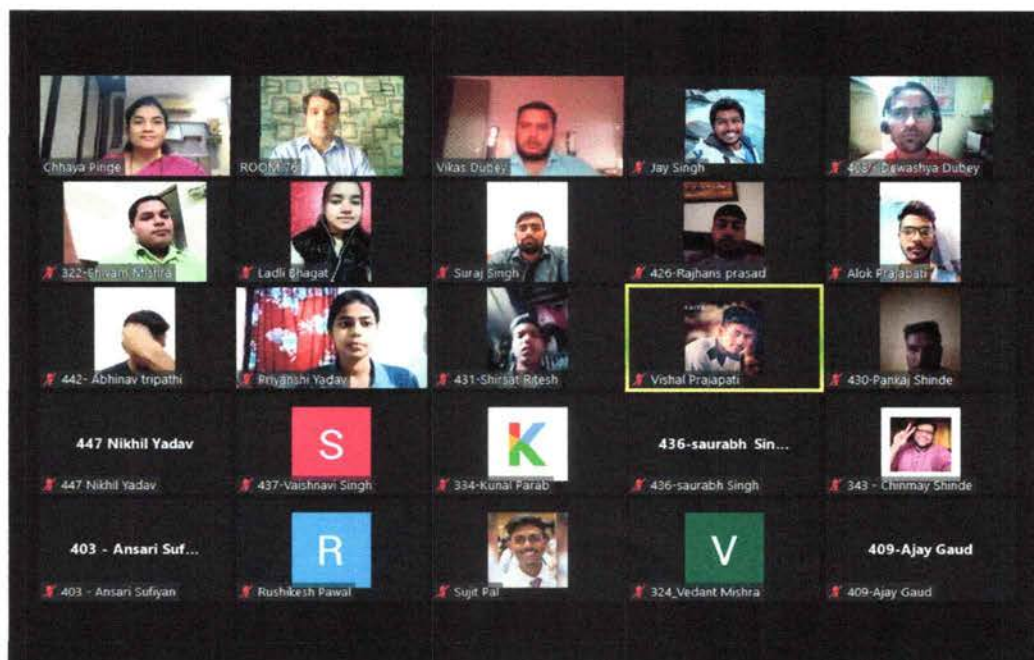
Chhaya Pinge

ROOM 76

Vikas Dubey

Jay Singh

408 - Dawashya Dubey

322-Shivam Mishra

Ladli Bhagat

Suraj Singh

426-Rajhans prasad

Alok Prajapati

442- Abhinav tripathi

Priyanshi Yadav

431-Shirsat Ritesh

Vishal Prajapati

430-Pankaj Shinde

447 Nikhil Yadav

447 Nikhil Yadav

S

437-Vaishnavi Singh

K

334-Kunal Parab

436-saurabh Sin...

436-saurabh Singh

343 - Chinmay Shinde

403 - Ansari Suf...

403 - Ansari Sufiyan

R

Rushikesh Pawal

Sujit Pal

V

324_Vedant Mishra

409-Ajay Gaud

409-Ajay Gaud